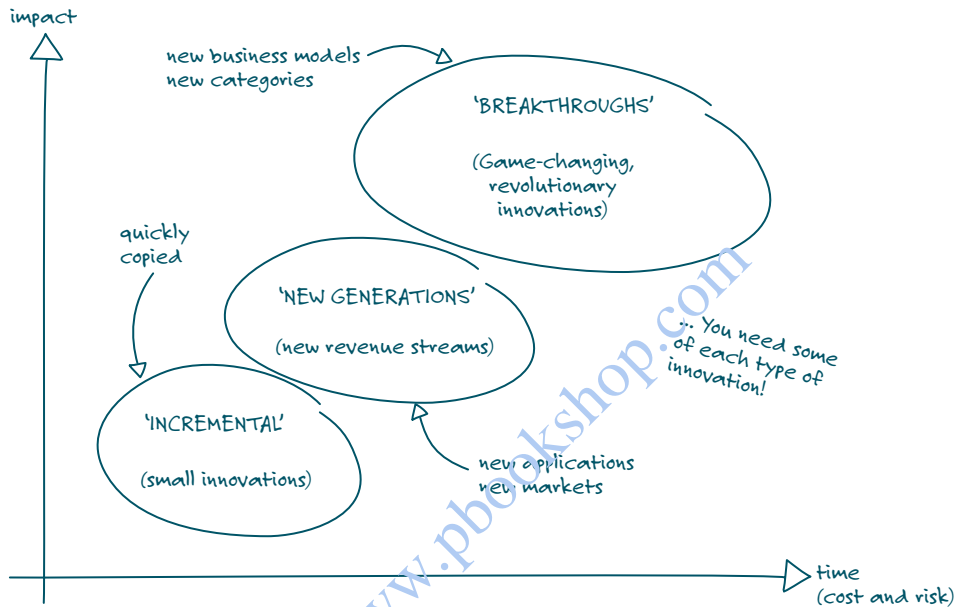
impact

new business models
new categories

'BREAKTHROUGHS'

(Game-changing, revolutionary innovations)

quickly copied

'NEW GENERATIONS'

(new revenue streams)

... You need some of each type of innovation!

'INCREMENTAL'

(small innovations)

new applications
new markets

time
(cost and risk)

www.pbookshop.com